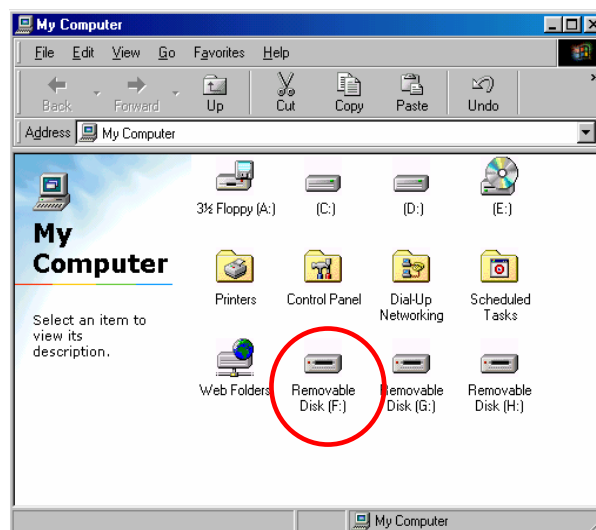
My Computer

File Edit View Go Favorites Help

Back Forward Up Cut Copy Paste Undo

Address My Computer

My Computer

Select an item to view its description.

3½ Floppy (A:)
(C:)
(D:)
(E:)
Printers
Control Panel
Dial-Up Networking
Scheduled Tasks
Web Folders
Removable Disk (F:)
Removable Disk (G:)
Removable Disk (H:)

My Computer